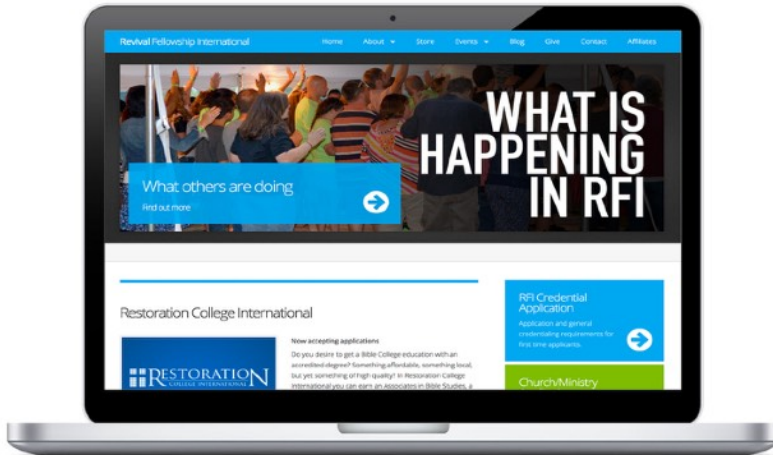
Revival Fellowship International

Home About Store Events Blog Give Contact Affiliates

WHAT IS HAPPENING IN RFI

What others are doing

Find out more

Restoration College International

RESTORATION COLLEGE INTERNATIONAL

New accepting applications

Do you desire to get a Bible College education with an accredited degree? Something affordable, something local, but yet something of high quality? In Restoration College International you can earn an Associates in Bible Studies, a

RFI Credential Application

Application and general credentialing requirements for first time applicants.

Church/Ministry